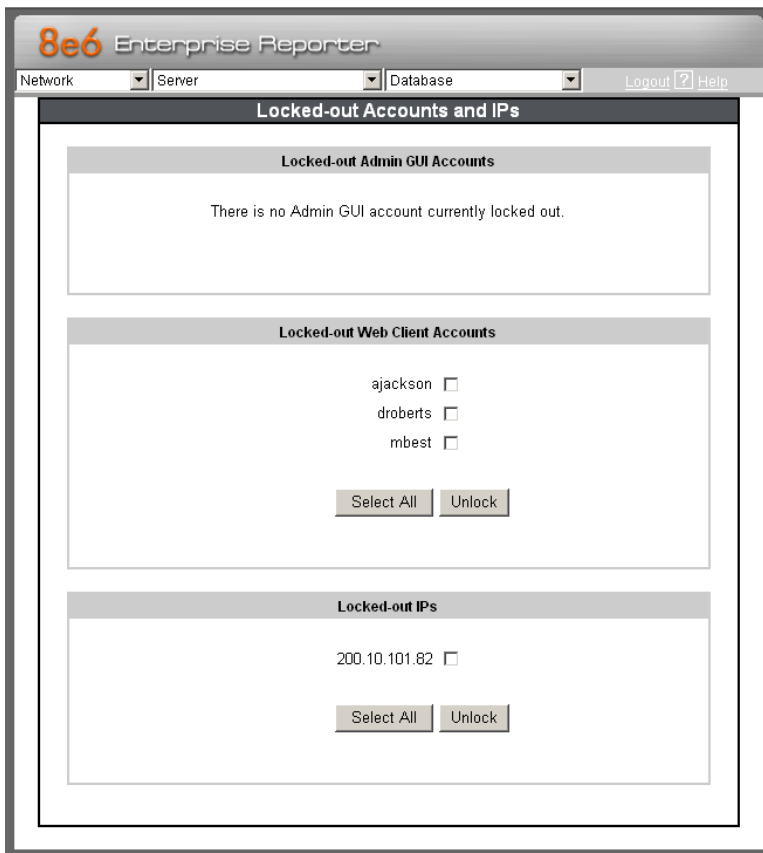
8e6 Enterprise Reporter

Network | Server | Database | Logout ? Help

Locked-out Accounts and IPs

Locked-out Admin GUI Accounts

There is no Admin GUI account currently locked out.

Locked-out Web Client Accounts

ajackson

droberts

mbest

Select All Unlock

Locked-out IPs

200.10.101.82

Select All Unlock